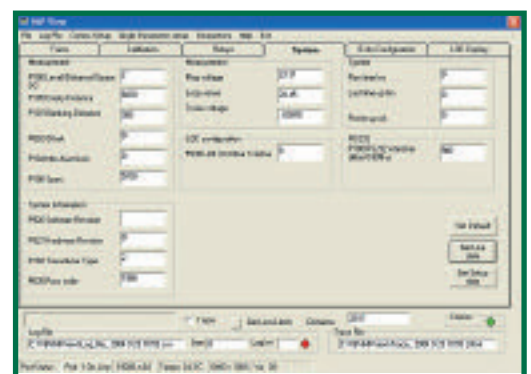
RAP View

File LogFile Comms Setup Single Parameter setup Parameters Help Exit

Trans | Calibration | Setup | System | Data Configuration | LCD Display

Measurement

PGS Level Between Spans

PGS Safety Distance 8000

PGS Working Distance 360

PGS Offset 0

PGS Min Aluminium 0

PGS Span 5700

Measurement

Max voltage 27.7

Scale value 24.45

Scale voltage 10000

LCD configuration

PGS LCD Window Scaling 1

System

Run time hrs 0

Last time cycles 0

Restore cycle 0

PGS

PGS Full Scale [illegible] 660

System Information

PGS Software Revision

PGS Hardware Revision 0

PGS Transducer Type 1

PGS Force code 7200

Set Default

Save Log Data

Save Setup Data

Trace | Save Load Data | Comms 2010 | Status

Log File

C:\RAP\RAPView\Log_File_2008 9 25 10.58 ...

Trace File

C:\RAP\RAPView\Trace_2008 9 25 10.58 2008

Port Name | Port 1 On Line | 19200 n 8 1 | Timeout 00:00 | 00:00 | Vol 00